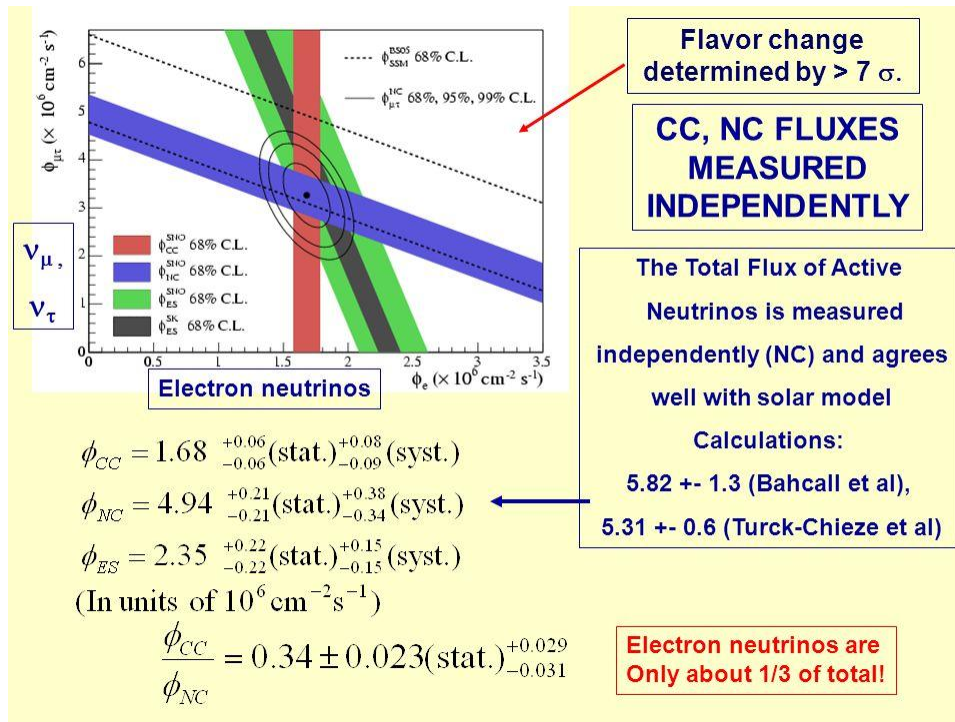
Flavor change determined by > 7 $\sigma$.

CC, NC FLUXES MEASURED INDEPENDENTLY

$\phi_{SSM}^{BS05}$ 68% C.L.

$\phi_{\mu\tau}^{NC}$ 68%, 95%, 99% C.L.

$\phi_{\mu\tau}$ ($\times$ $10^6$ cm$^{-2}$ s$^{-1}$)

6
5
4
3
2
1
0

$\phi_{CC}^{SNO}$ 68% C.L.

$\phi_{NC}^{SNO}$ 68% C.L.

$\phi_{ES}^{SNO}$ 68% C.L.

$\phi_{ES}^{SK}$ 68% C.L.

0 0.5 1 1.5 2 2.5 3 3.5

$\phi_e$ ($\times 10^6$ cm$^{-2}$ s$^{-1}$)

$\nu_\mu$ ,
$\nu_\tau$

Electron neutrinos

The Total Flux of Active Neutrinos is measured independently (NC) and agrees well with solar model Calculations:
5.82 +- 1.3 (Bahcall et al),
5.31 +- 0.6 (Turck-Chieze et al)

$\phi_{CC} = 1.68 \ ^{+0.06}_{-0.06}(\text{stat.})^{+0.08}_{-0.09}(\text{syst.})$

$\phi_{NC} = 4.94 \ ^{+0.21}_{-0.21}(\text{stat.})^{+0.38}_{-0.34}(\text{syst.})$

$\phi_{ES} = 2.35 \ ^{+0.22}_{-0.22}(\text{stat.})^{+0.15}_{-0.15}(\text{syst.})$

(In units of $10^6 \text{cm}^{-2}\text{s}^{-1}$)

$\frac{\phi_{CC}}{\phi_{NC}} = 0.34 \pm 0.023(\text{stat.})^{+0.029}_{-0.031}$

Electron neutrinos are Only about 1/3 of total!